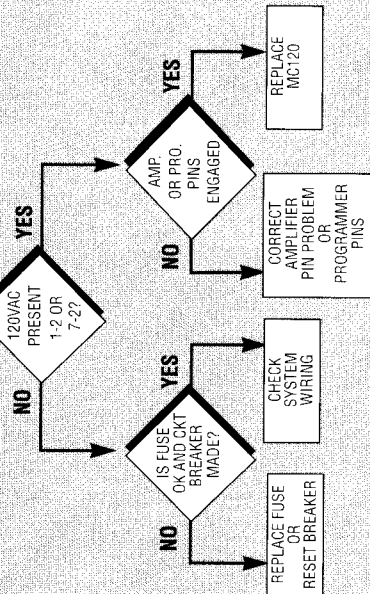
120VAC PRESENT 1-2 OR 7-2?

NO

IS FUSE OK AND CKT BREAKER MADE?

NO

REPLACE FUSE OR RESET BREAKER

YES

CHECK SYSTEM WIRING

YES

AMP. OR PRO. PINS ENGAGED

NO

CORRECT AMPLIFIER PIN PROBLEM OR PROGRAMMER PINS

YES

REPLACE MC120